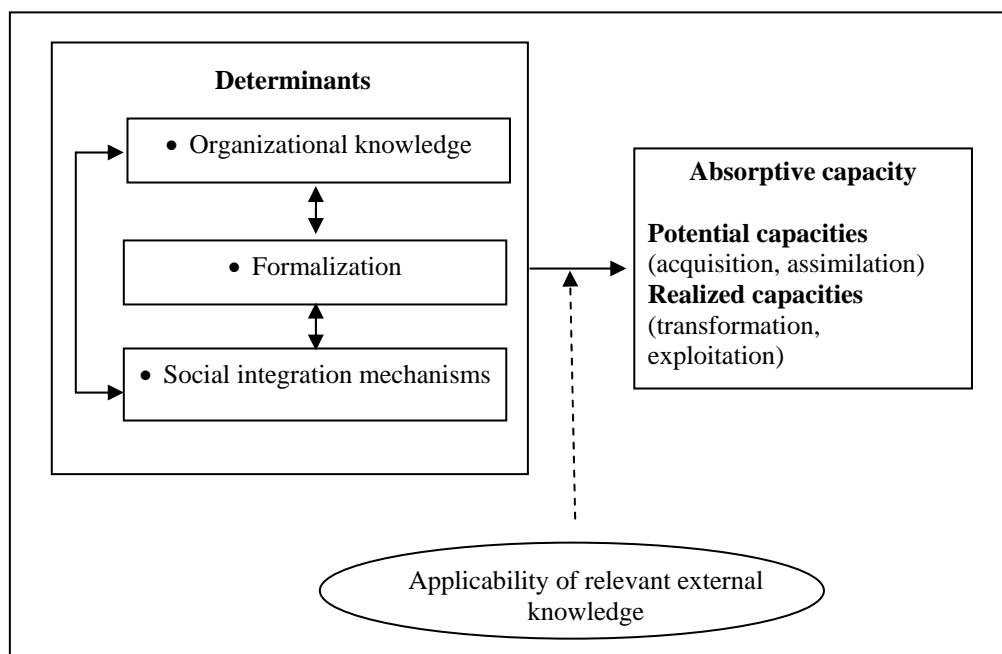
Determinants

• Organizational knowledge

• Formalization

• Social integration mechanisms

Absorptive capacity

Potential capacities (acquisition, assimilation)

Realized capacities (transformation, exploitation)

Applicability of relevant external knowledge